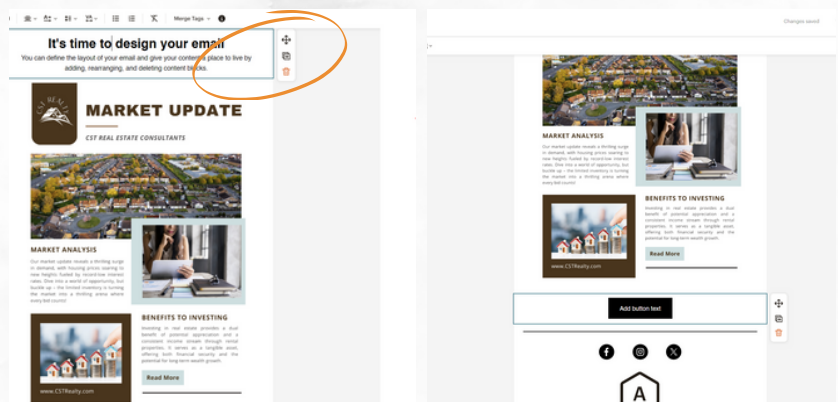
Merge Tags

It's time to design your email

You can define the layout of your email and give your content a place to live by adding, rearranging, and deleting content blocks.

CST REALTY

MARKET UPDATE

CST REAL ESTATE CONSULTANTS

MARKET ANALYSIS

Our market update reveals a thrilling surge in demand, with housing prices soaring to new heights fueled by record-low interest rates. Dive into a world of opportunity, but buckle up – the limited inventory is turning the market into a thrilling arena where every bid counts!

BENEFITS TO INVESTING

Investing in real estate provides a dual benefit of potential appreciation and a consistent income stream through rental properties. It serves as a tangible asset, offering both financial security and the potential for long-term wealth growth.

www.CSTRealty.com

Read More

Changes saved

MARKET ANALYSIS

Our market update reveals a thrilling surge in demand, with housing prices soaring to new heights fueled by record-low interest rates. Dive into a world of opportunity, but buckle up – the limited inventory is turning the market into a thrilling arena where every bid counts!

BENEFITS TO INVESTING

Investing in real estate provides a dual benefit of potential appreciation and a consistent income stream through rental properties. It serves as a tangible asset, offering both financial security and the potential for long-term wealth growth.

www.CSTRealty.com

Read More

Add button text

A